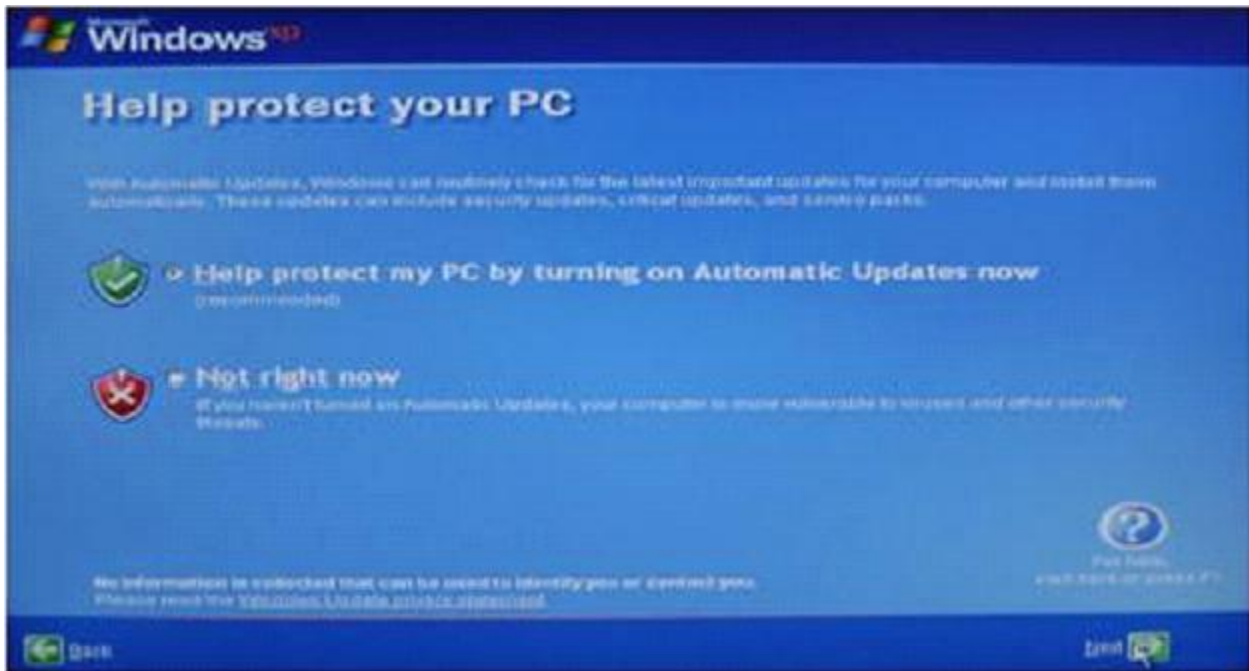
Microsoft Windows XP

Help protect your PC

With Automatic Updates, Windows can routinely check for the latest important updates for your computer and install them automatically. These updates can include security updates, critical updates, and service packs.

Help protect my PC by turning on Automatic Updates now (recommended)

Not right now
If you haven't turned on Automatic Updates, your computer is more vulnerable to viruses and other security threats.

For help, click here or press F1

No information is collected that can be used to identify you or contact you.
Please read the Windows Update privacy statement.

Back

Next